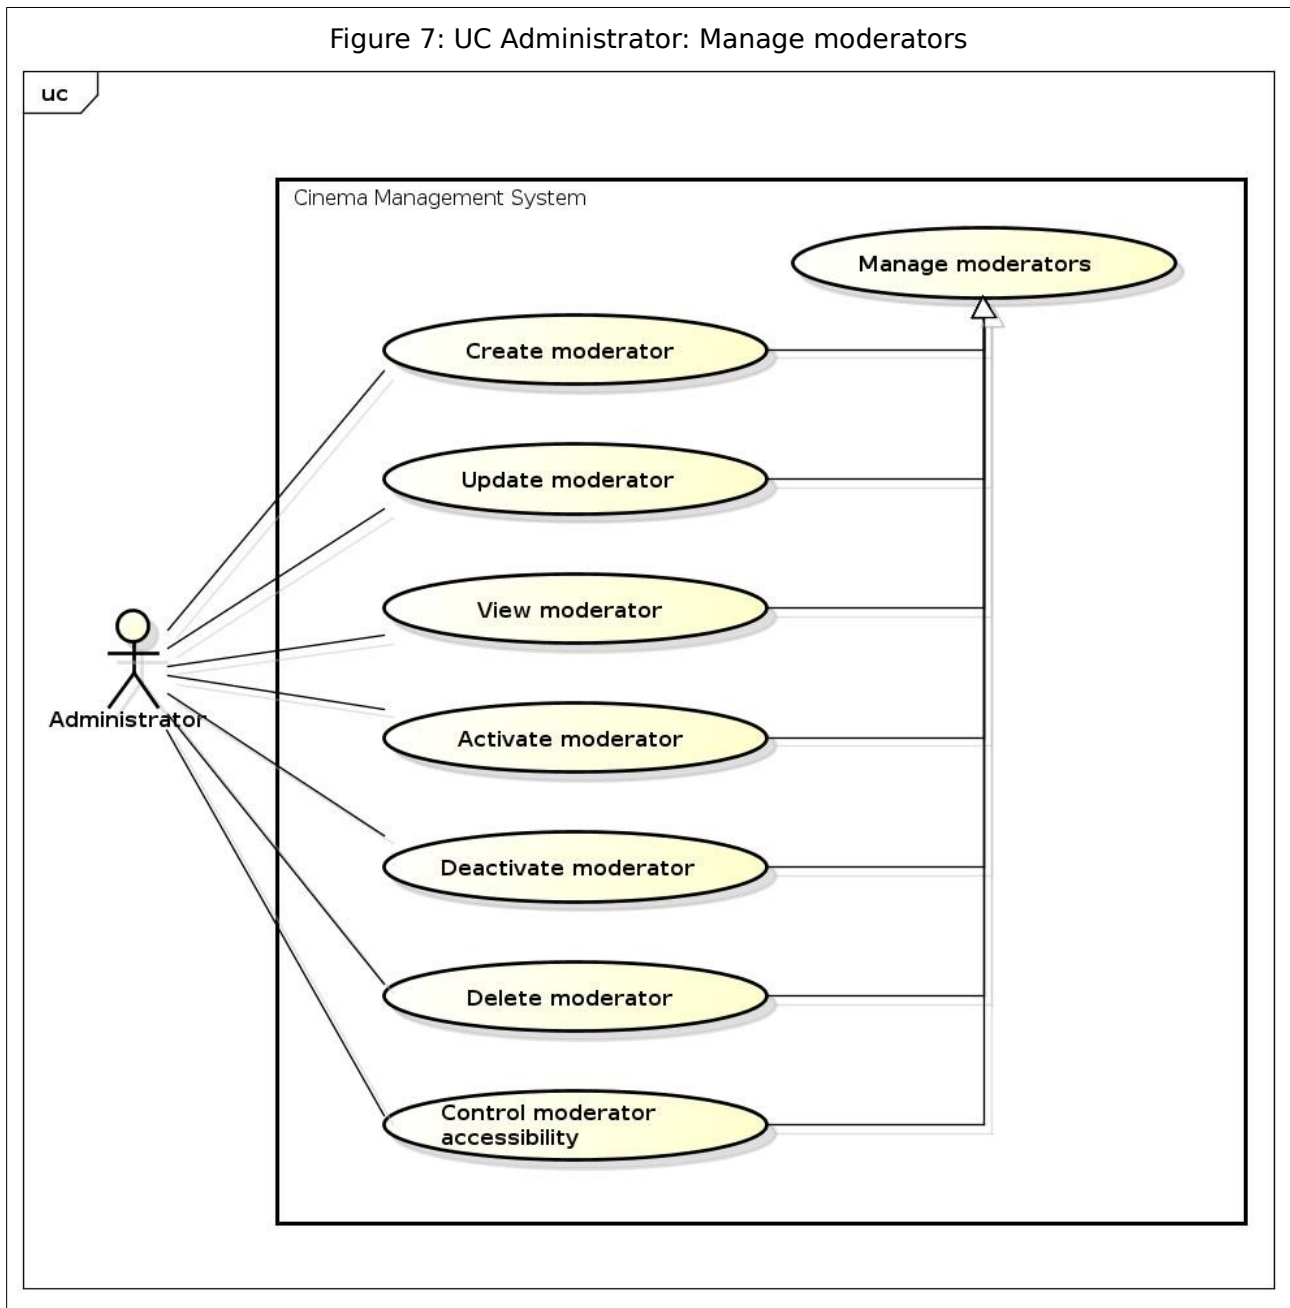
Figure 7: UC Administrator: Manage moderators

uc

Cinema Management System

Manage moderators

Create moderator

Update moderator

View moderator

Activate moderator

Deactivate moderator

Delete moderator

Control moderator accessibility

Administrator